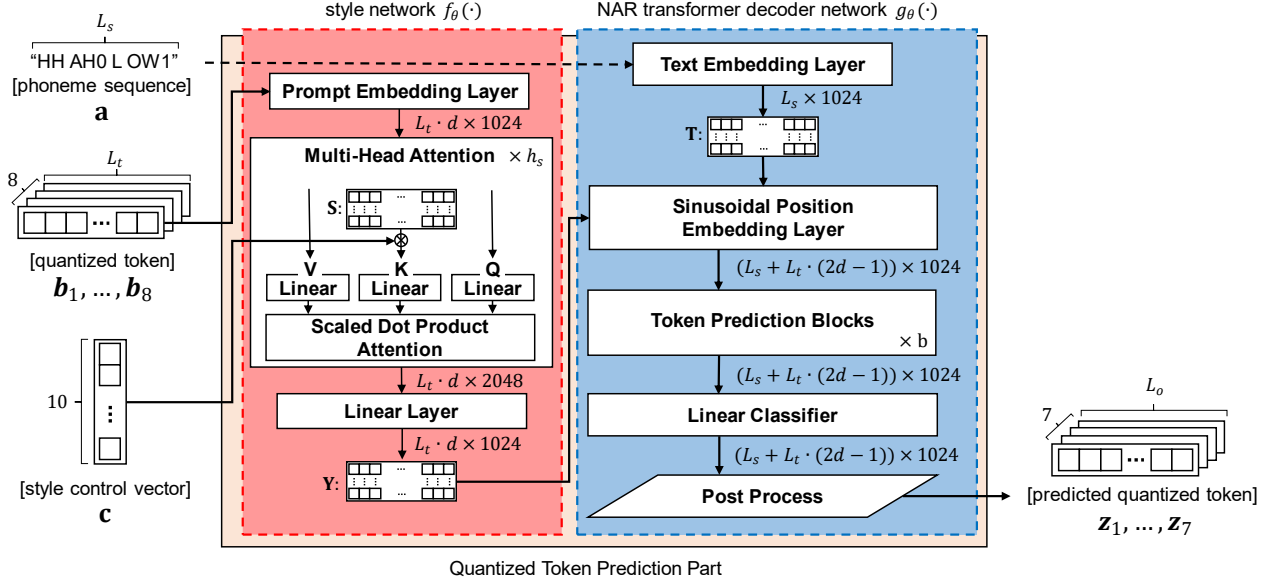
$L_s$
"HH AH0 L OW1"
[phoneme sequence]
$\mathbf{a}$

8
$L_t$
...
[quantized token]
$\boldsymbol{b}_1, \dots, \boldsymbol{b}_8$

10
⋮
[style control vector]
$\mathbf{c}$

style network $f_\theta(\cdot)$

Prompt Embedding Layer
$L_t \cdot d \times 1024$
Multi-Head Attention $\times h_s$
S:
V
Linear
K
Linear
Q
Linear
Scaled Dot Product Attention
$L_t \cdot d \times 2048$
Linear Layer
$L_t \cdot d \times 1024$
Y:

NAR transformer decoder network $g_\theta(\cdot)$

Text Embedding Layer
$L_s \times 1024$
T:
Sinusoidal Position Embedding Layer
$(L_s + L_t \cdot (2d-1)) \times 1024$
Token Prediction Blocks
$\times$ b
$(L_s + L_t \cdot (2d-1)) \times 1024$
Linear Classifier
$(L_s + L_t \cdot (2d-1)) \times 1024$
Post Process

7
$L_o$
...
[predicted quantized token]
$\boldsymbol{z}_1, \dots, \boldsymbol{z}_7$

Quantized Token Prediction Part